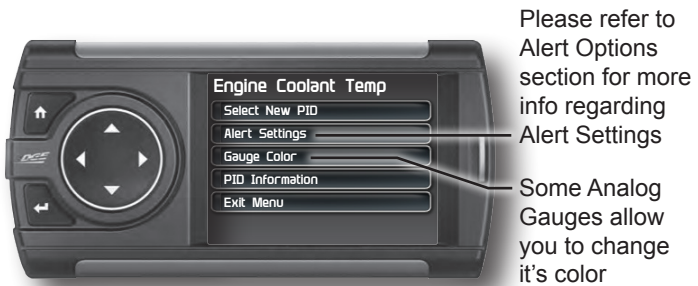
Engine Coolant Temp

Select New PID

Alert Settings

Gauge Color

PID Information

Exit Menu

Please refer to Alert Options section for more info regarding Alert Settings

Some Analog Gauges allow you to change it's color